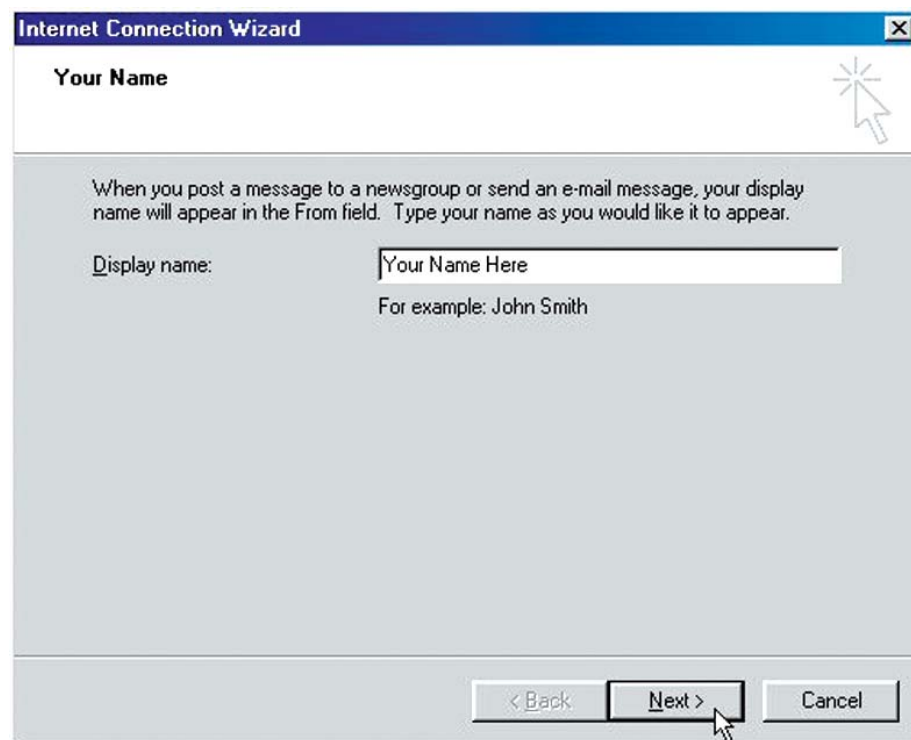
Internet Connection Wizard

Your Name

When you post a message to a newsgroup or send an e-mail message, your display name will appear in the From field. Type your name as you would like it to appear.

Display name: Your Name Here

For example: John Smith

< Back Next > Cancel